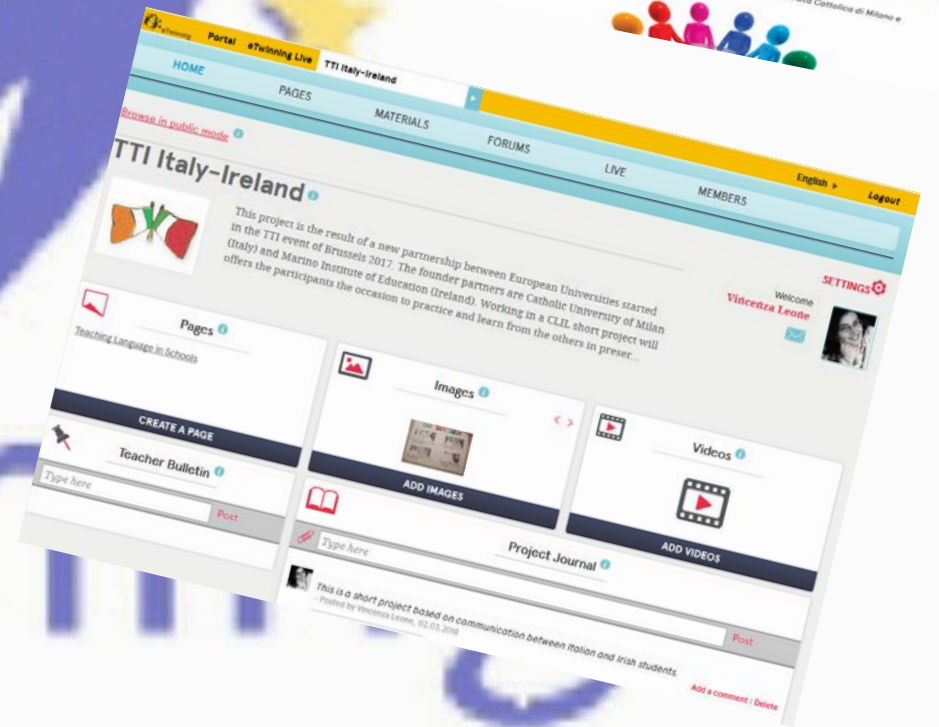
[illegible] Cattolica di Milano e

eTwinning Portal eTwinning Live TTI Italy-Ireland

HOME

PAGES

MATERIALS

FORUMS

LIVE

MEMBERS

English

Logout

Browse in public mode

TTI Italy-Ireland

This project is the result of a new partnership between European Universities started in the TTI event of Brussels 2017. The founder partners are Catholic University of Milan (Italy) and Marino Institute of Education (Ireland). Working in a CLIL short project will offers the participants the occasion to practice and learn from the others in preser...

SETTINGS

Welcome
Vincenza Leone

Pages

Teaching Language in Schools

CREATE A PAGE

Teacher Bulletin

Type here

Post

Images

ADD IMAGES

Videos

ADD VIDEOS

Project Journal

Type here

Post

This is a short project based on communication between Italian and Irish students.
- Posted by Vincenza Leone, 02.03.2018

Add a comment | Delete